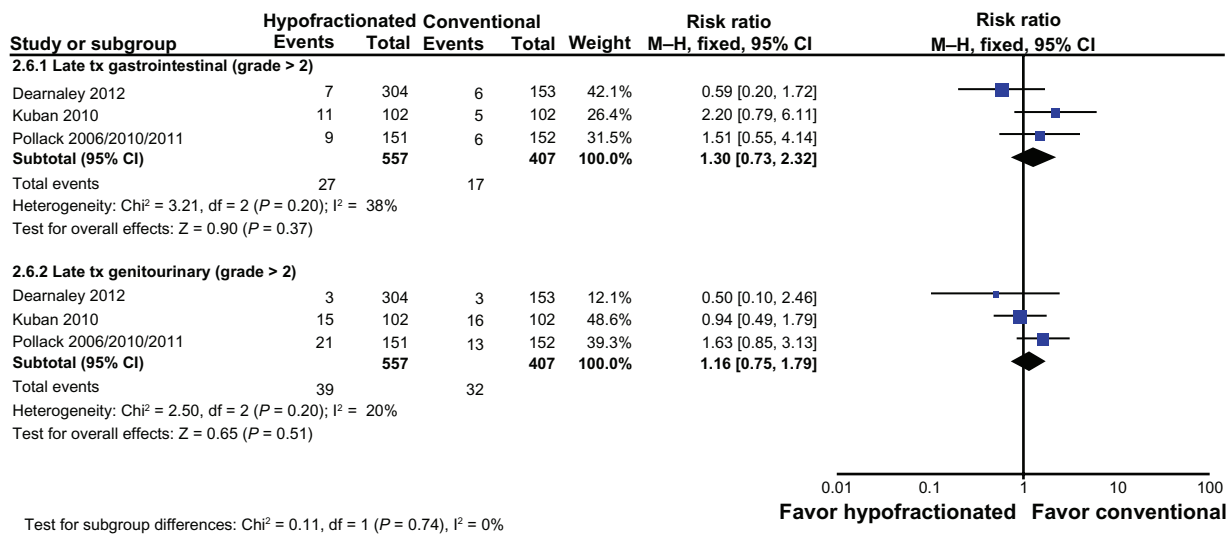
| Study or subgroup | Hypofractionated Events | Hypofractionated Total | Conventional Events | Conventional Total | Weight | Risk ratio M–H, fixed, 95% CI |
|---|---|---|---|---|---|---|
| **2.6.1 Late tx gastrointestinal (grade > 2)** | | | | | | |
| Dearnaley 2012 | 7 | 304 | 6 | 153 | 42.1% | 0.59 [0.20, 1.72] |
| Kuban 2010 | 11 | 102 | 5 | 102 | 26.4% | 2.20 [0.79, 6.11] |
| Pollack 2006/2010/2011 | 9 | 151 | 6 | 152 | 31.5% | 1.51 [0.55, 4.14] |
| **Subtotal (95% CI)** | | **557** | | **407** | **100.0%** | **1.30 [0.73, 2.32]** |
| Total events | 27 | | 17 | | | |
| Heterogeneity: Chi$^2$ = 3.21, df = 2 (*P* = 0.20); I$^2$ = 38% | | | | | | |
| Test for overall effects: Z = 0.90 (*P* = 0.37) | | | | | | |
| **2.6.2 Late tx genitourinary (grade > 2)** | | | | | | |
| Dearnaley 2012 | 3 | 304 | 3 | 153 | 12.1% | 0.50 [0.10, 2.46] |
| Kuban 2010 | 15 | 102 | 16 | 102 | 48.6% | 0.94 [0.49, 1.79] |
| Pollack 2006/2010/2011 | 21 | 151 | 13 | 152 | 39.3% | 1.63 [0.85, 3.13] |
| **Subtotal (95% CI)** | | **557** | | **407** | **100.0%** | **1.16 [0.75, 1.79]** |
| Total events | 39 | | 32 | | | |
| Heterogeneity: Chi$^2$ = 2.50, df = 2 (*P* = 0.20); I$^2$ = 20% | | | | | | |
| Test for overall effects: Z = 0.65 (*P* = 0.51) | | | | | | |

Risk ratio
M–H, fixed, 95% CI

0.01 0.1 1 10 100

Favor hypofractionated Favor conventional

Test for subgroup differences: Chi$^2$ = 0.11, df = 1 (*P* = 0.74), I$^2$ = 0%